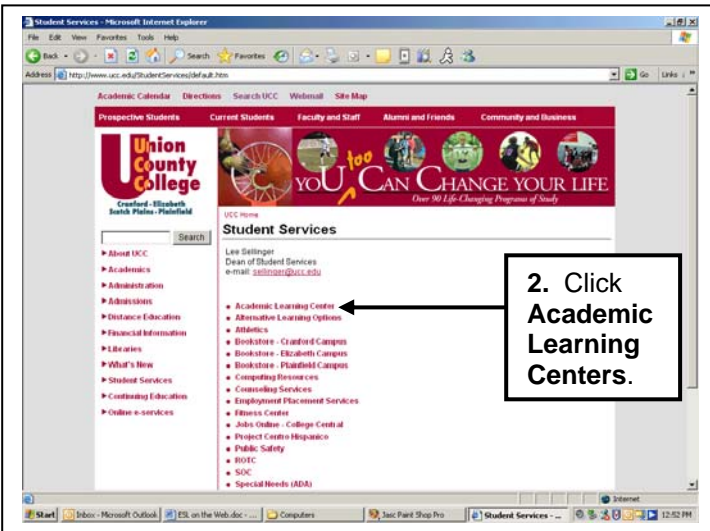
Student Services - Microsoft Internet Explorer

File Edit View Favorites Tools Help

Back Search Favorites

Address http://www.ucc.edu/StudentServices/default.htm

Go Links

Academic Calendar Directions Search UCC Webmail Site Map

Prospective Students Current Students Faculty and Staff Alumni and Friends Community and Business

Union County College

Cranford - Elizabeth Scotch Plains - Plainfield

YOU too CAN CHANGE YOUR LIFE

Over 90 Life-Changing Programs of Study

Search

▸ About UCC
▸ Academics
▸ Administration
▸ Admissions
▸ Distance Education
▸ Financial Information
▸ Libraries
▸ What's New
▸ Student Services
▸ Continuing Education
▸ Online e-services

UCC Home

Student Services

Lee Sellinger
Dean of Student Services
e-mail: sellinger@ucc.edu

• Academic Learning Center
• Alternative Learning Options
• Athletics
• Bookstore - Cranford Campus
• Bookstore - Elizabeth Campus
• Bookstore - Plainfield Campus
• Computing Resources
• Counseling Services
• Employment Placement Services
• Fitness Center
• Jobs Online - College Central
• Project Centro Hispanico
• Public Safety
• ROTC
• SOC
• Special Needs (ADA)

2. Click Academic Learning Centers.

Internet

Start Inbox - Microsoft Outlook ESL on the Web.doc - ... Computers Jasc Paint Shop Pro Student Services - ... 12:52 PM